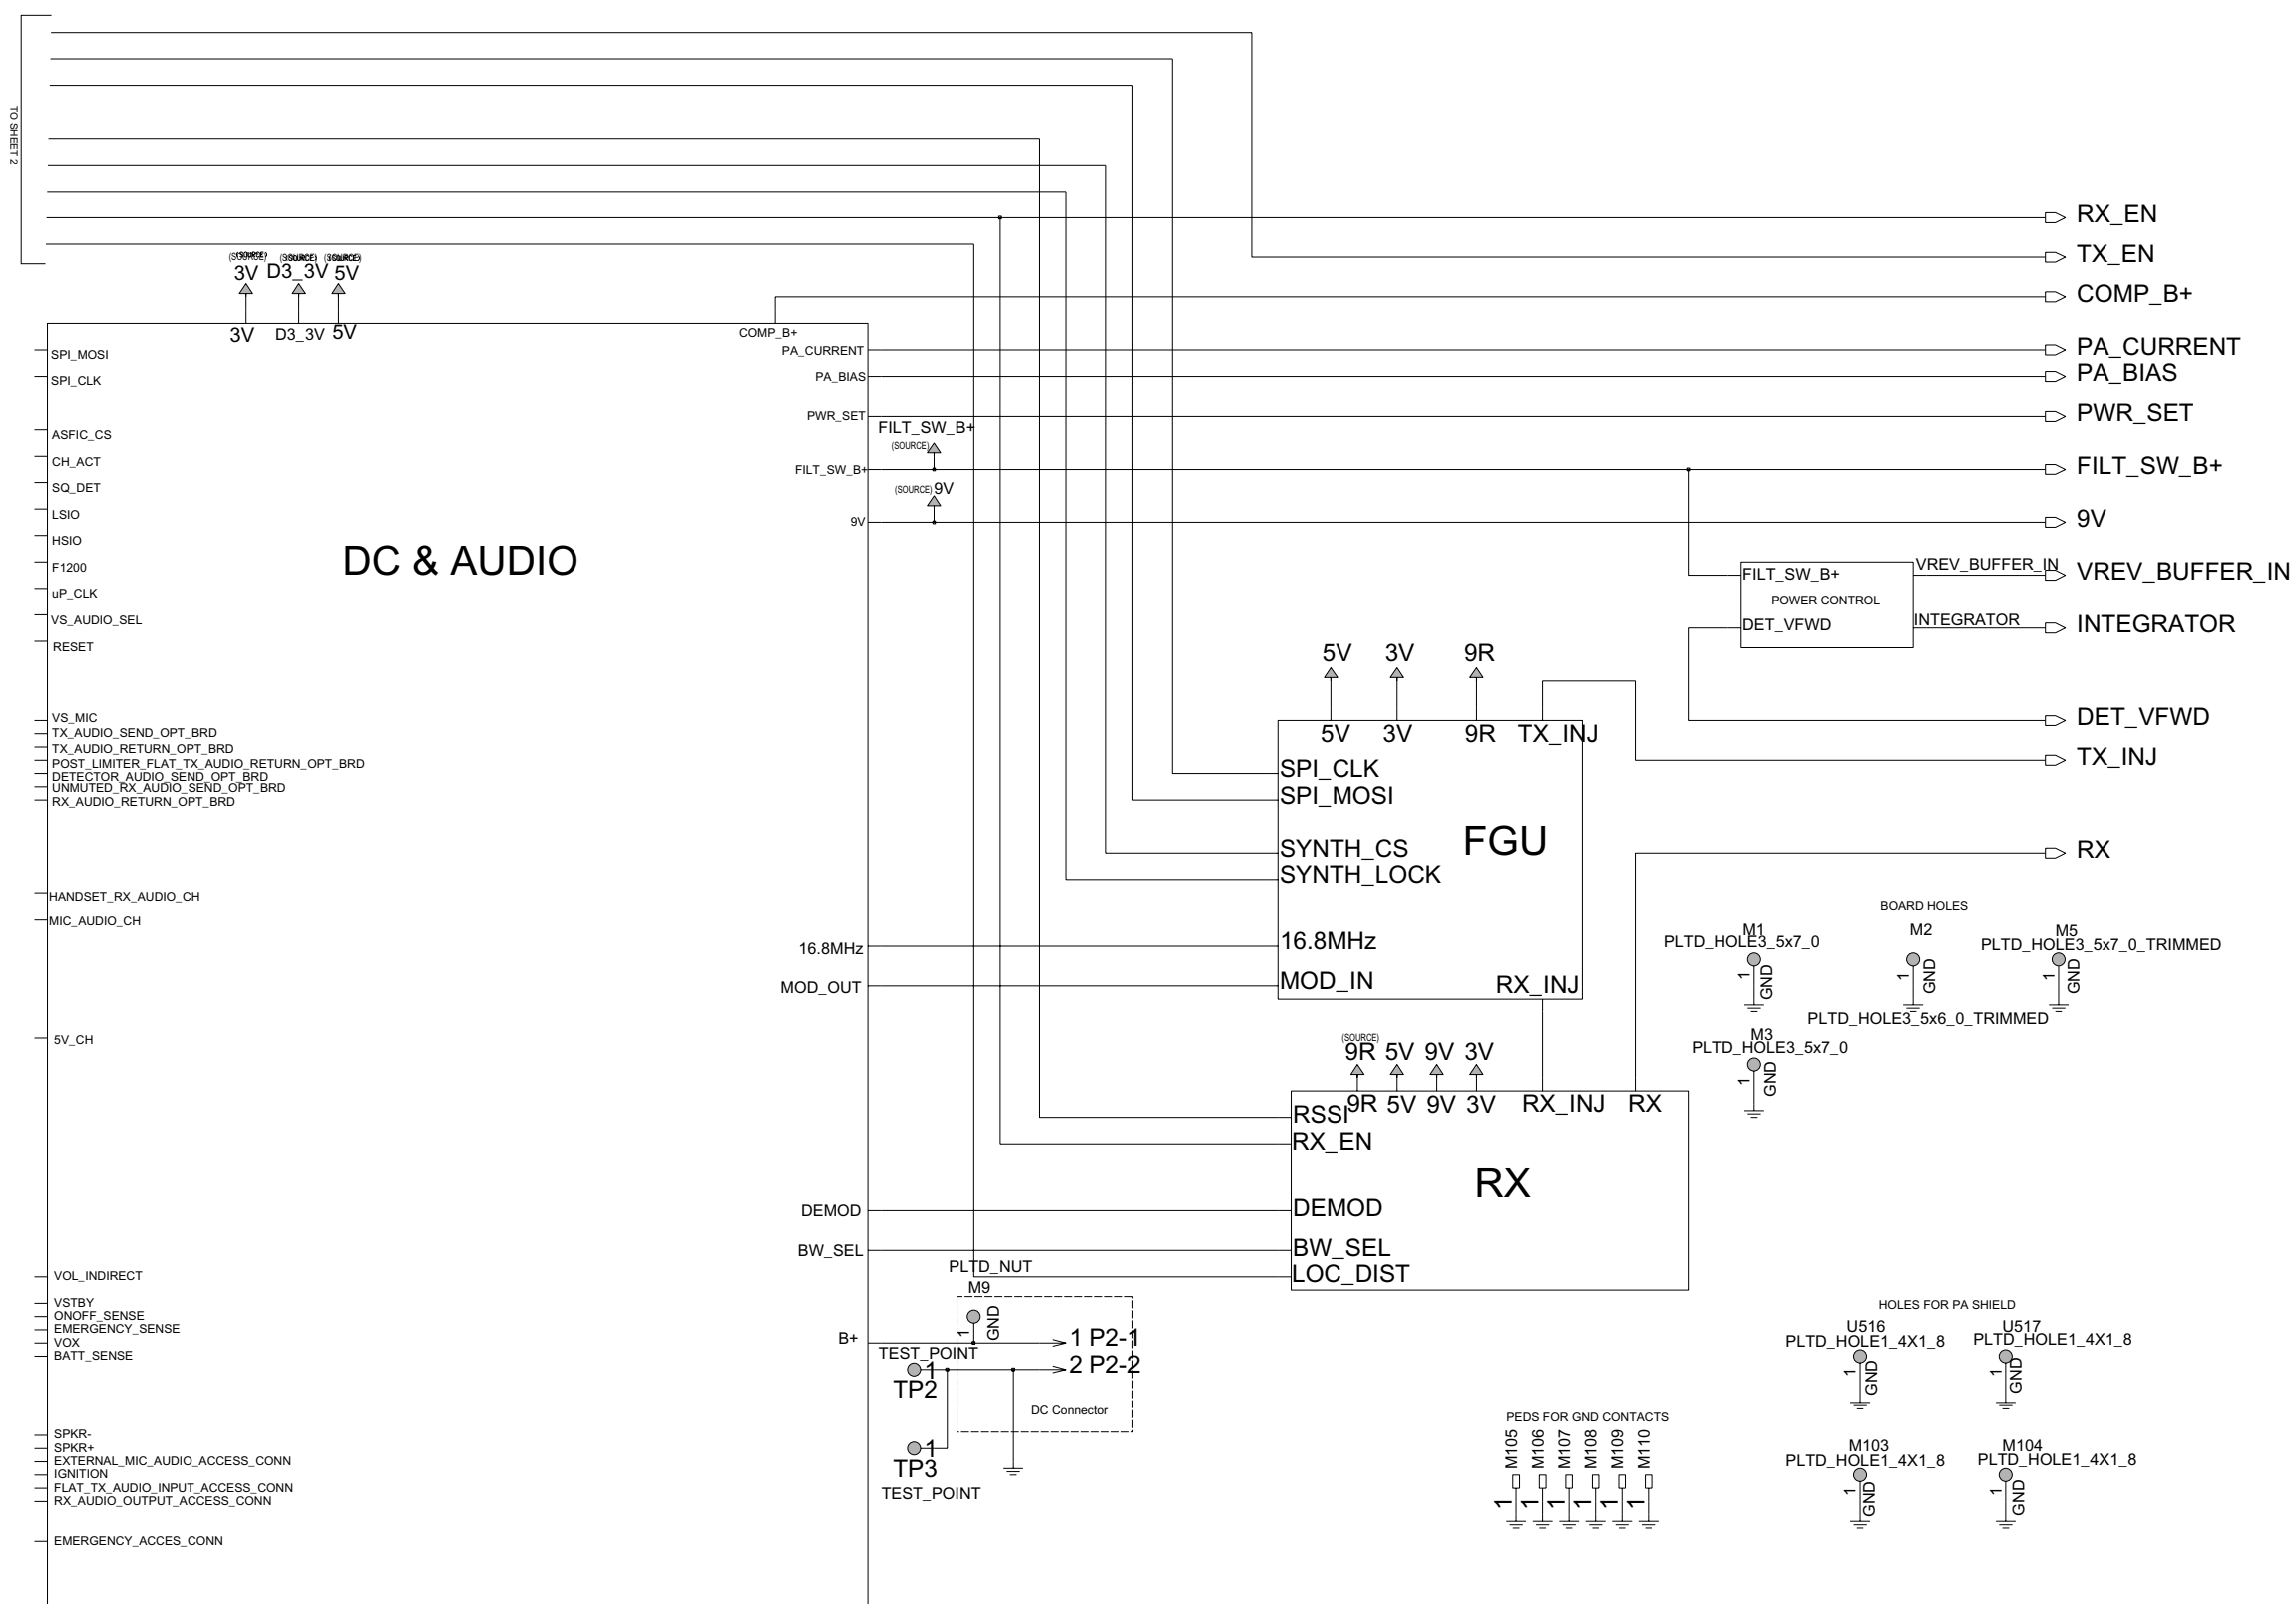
TO SHEET 2

RX_EN
TX_EN
COMP_B+
PA_CURRENT
PA_BIAS
PWR_SET
FILT_SW_B+
9V
VREV_BUFFER_IN
INTEGRATOR
DET_VFWD
TX_INJ
RX

(SOURCE) 3V (SOURCE) D3_3V (SOURCE) 5V
3V D3_3V 5V

DC & AUDIO

SPI_MOSI
SPI_CLK
ASFIC_CS
CH_ACT
SQ_DET
LSIO
HSIO
F1200
uP_CLK
VS_AUDIO_SEL
RESET
VS_MIC
TX_AUDIO_SEND_OPT_BRD
TX_AUDIO_RETURN_OPT_BRD
POST_LIMITER_FLAT_TX_AUDIO_RETURN_OPT_BRD
DETECTOR_AUDIO_SEND_OPT_BRD
UNMUTED_RX_AUDIO_SEND_OPT_BRD
RX_AUDIO_RETURN_OPT_BRD
HANDSET_RX_AUDIO_CH
MIC_AUDIO_CH
5V_CH
VOL_INDIRECT
VSTBY
ONOFF_SENSE
EMERGENCY_SENSE
VOX
BATT_SENSE
SPKR-
SPKR+
EXTERNAL_MIC_AUDIO_ACCESS_CONN
IGNITION
FLAT_TX_AUDIO_INPUT_ACCESS_CONN
RX_AUDIO_OUTPUT_ACCESS_CONN
EMERGENCY_ACCES_CONN

COMP_B+
PA_CURRENT
PA_BIAS
PWR_SET
FILT_SW_B+
(SOURCE)
FILT_SW_B+
(SOURCE) 9V
9V
16.8MHz
MOD_OUT
DEMOD
BW_SEL
B+

FILT_SW_B+
POWER CONTROL
DET_VFWD
VREV_BUFFER_IN
INTEGRATOR

5V 3V 9R
5V 3V 9R TX_INJ
SPI_CLK
SPI_MOSI
SYNTH_CS
SYNTH_LOCK
FGU
16.8MHz
MOD_IN
RX_INJ

(SOURCE)
9R 5V 9V 3V
9R 5V 9V 3V RX_INJ RX
RSSI
RX_EN
RX
DEMOD
BW_SEL
LOC_DIST

PLTD_NUT
M9
GND
1
1 P2-1
2 P2-2
TEST_POINT
1
TP2
DC Connector
1
TP3
TEST_POINT

BOARD HOLES
M1
PLTD_HOLE3_5x7_0
1 GND
M2
1 GND
PLTD_HOLE3_5x6_0_TRIMMED
M5
PLTD_HOLE3_5x7_0_TRIMMED
1 GND
M3
PLTD_HOLE3_5x7_0
1 GND

HOLES FOR PA SHIELD
U516
PLTD_HOLE1_4X1_8
1 GND
U517
PLTD_HOLE1_4X1_8
1 GND
M103
PLTD_HOLE1_4X1_8
1 GND
M104
PLTD_HOLE1_4X1_8
1 GND

PEDS FOR GND CONTACTS
M105 M106 M107 M108 M109 M110
1 1 1 1 1 1